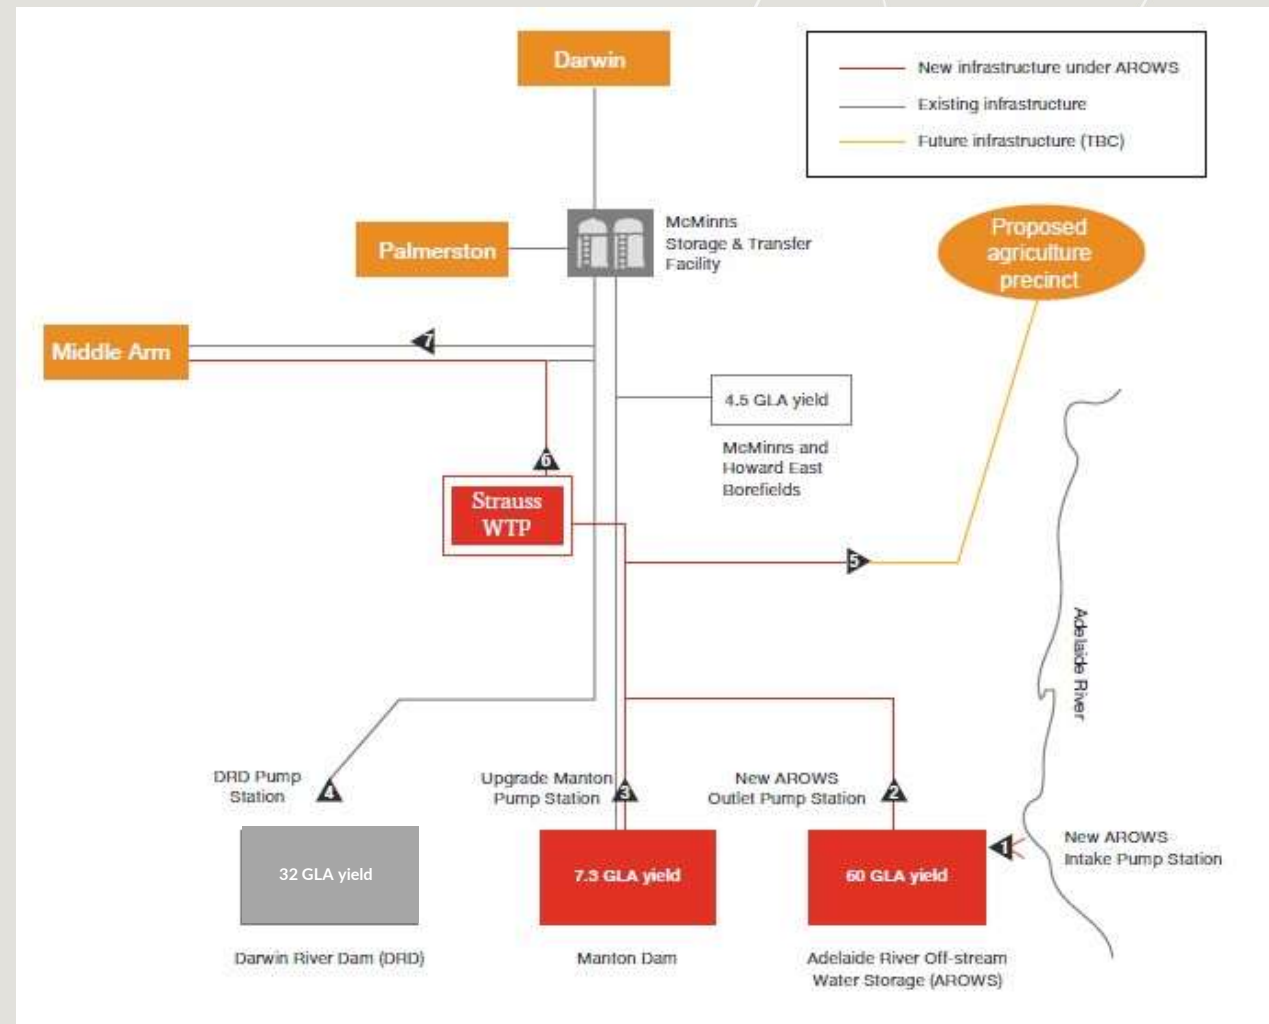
Darwin

New infrastructure under AROWS
Existing infrastructure
Future infrastructure (TBC)

Palmerston

McMinns Storage & Transfer Facility

Proposed agriculture precinct

Middle Arm

7

4.5 GLA yield

McMinns and Howard East Borefields

6

Strauss WTP

5

Adelaide River

DRD Pump Station

4

Upgrade Manton Pump Station

3

New AROWS Outlet Pump Station

2

1

New AROWS Intake Pump Station

32 GLA yield

7.3 GLA yield

60 GLA yield

Darwin River Dam (DRD)

Manton Dam

Adelaide River Off-stream Water Storage (AROWS)